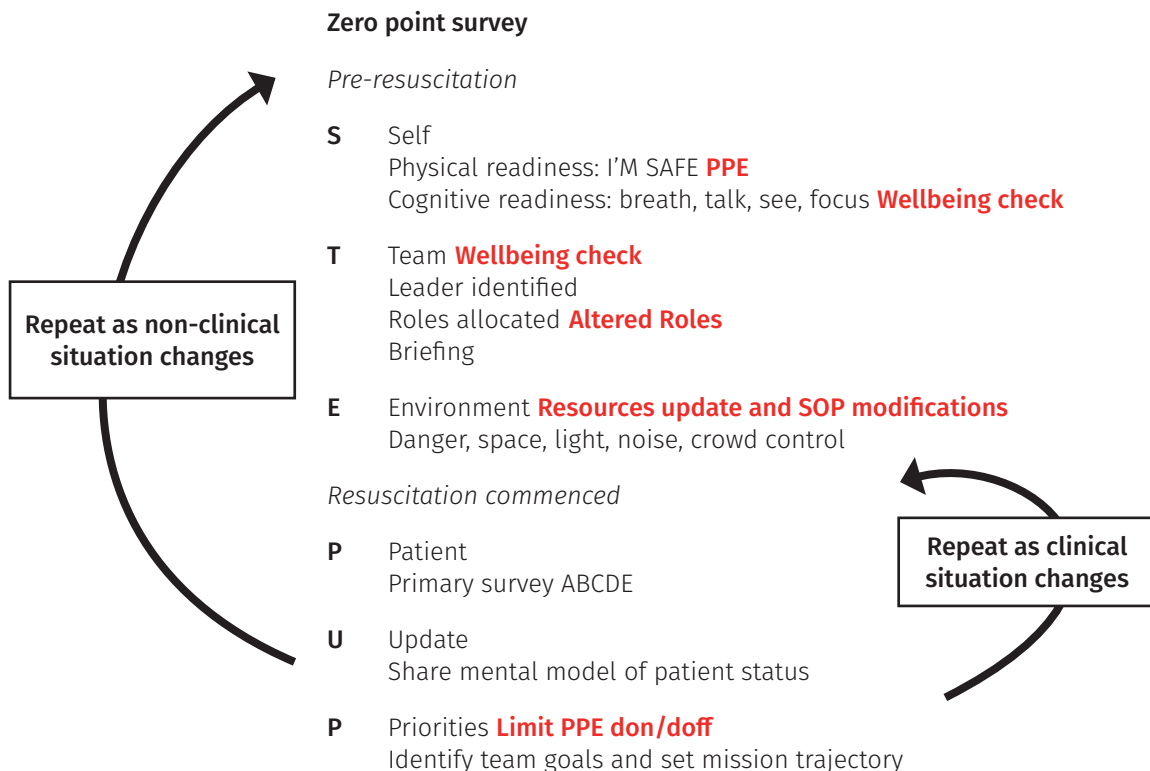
Zero point survey

Pre-resuscitation

S Self
Physical readiness: I'M SAFE PPE
Cognitive readiness: breath, talk, see, focus Wellbeing check

T Team Wellbeing check
Leader identified
Roles allocated Altered Roles
Briefing

E Environment Resources update and SOP modifications
Danger, space, light, noise, crowd control

Resuscitation commenced

P Patient
Primary survey ABCDE

U Update
Share mental model of patient status

P Priorities Limit PPE don/doff
Identify team goals and set mission trajectory

Repeat as non-clinical situation changes

Repeat as clinical situation changes